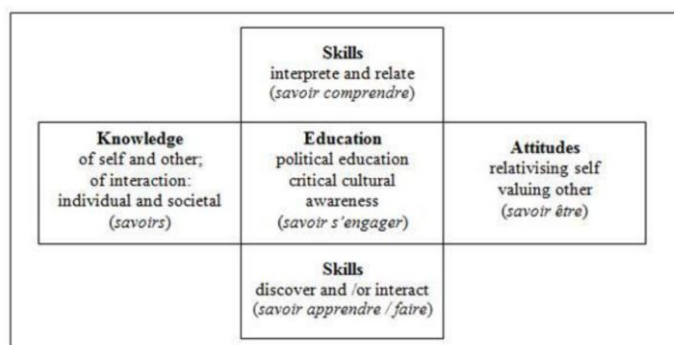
Skills
interprete and relate
(savoir comprendre)

Knowledge
of self and other;
of interaction:
individual and societal
(savoirs)

Education
political education
critical cultural
awareness
(savoir s'engager)

Attitudes
relativising self
valuing other
(savoir être)

Skills
discover and /or interact
(savoir apprendre / faire)